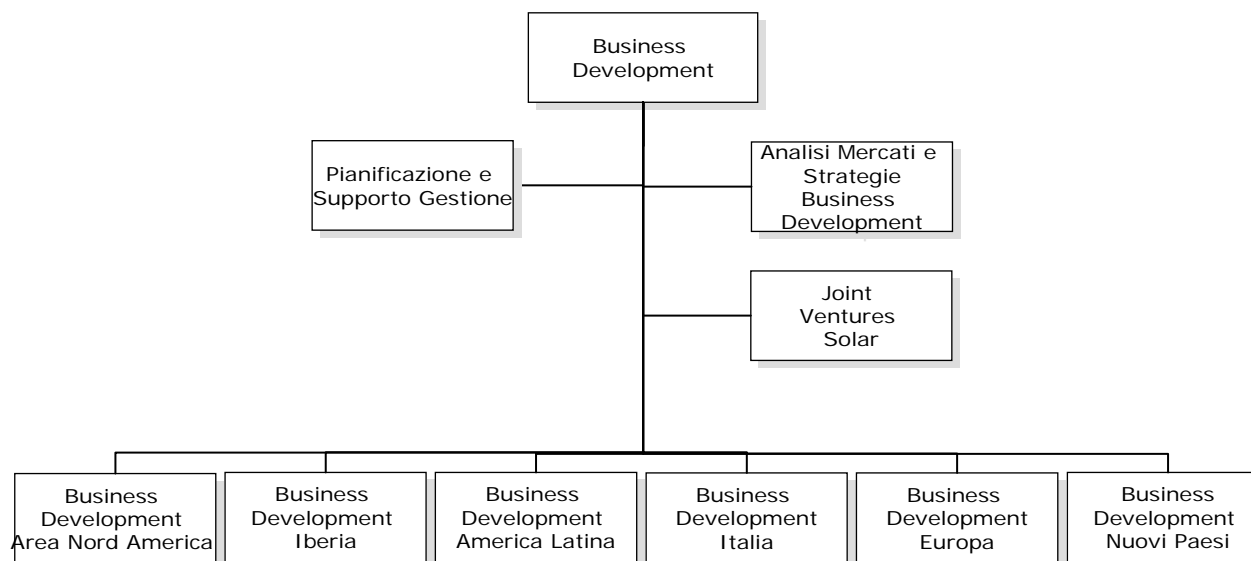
Business Development

Pianificazione e Supporto Gestione

Analisi Mercati e Strategie Business Development

Joint Ventures Solar

Business Development Area Nord America

Business Development Iberia

Business Development America Latina

Business Development Italia

Business Development Europa

Business Development Nuovi Paesi